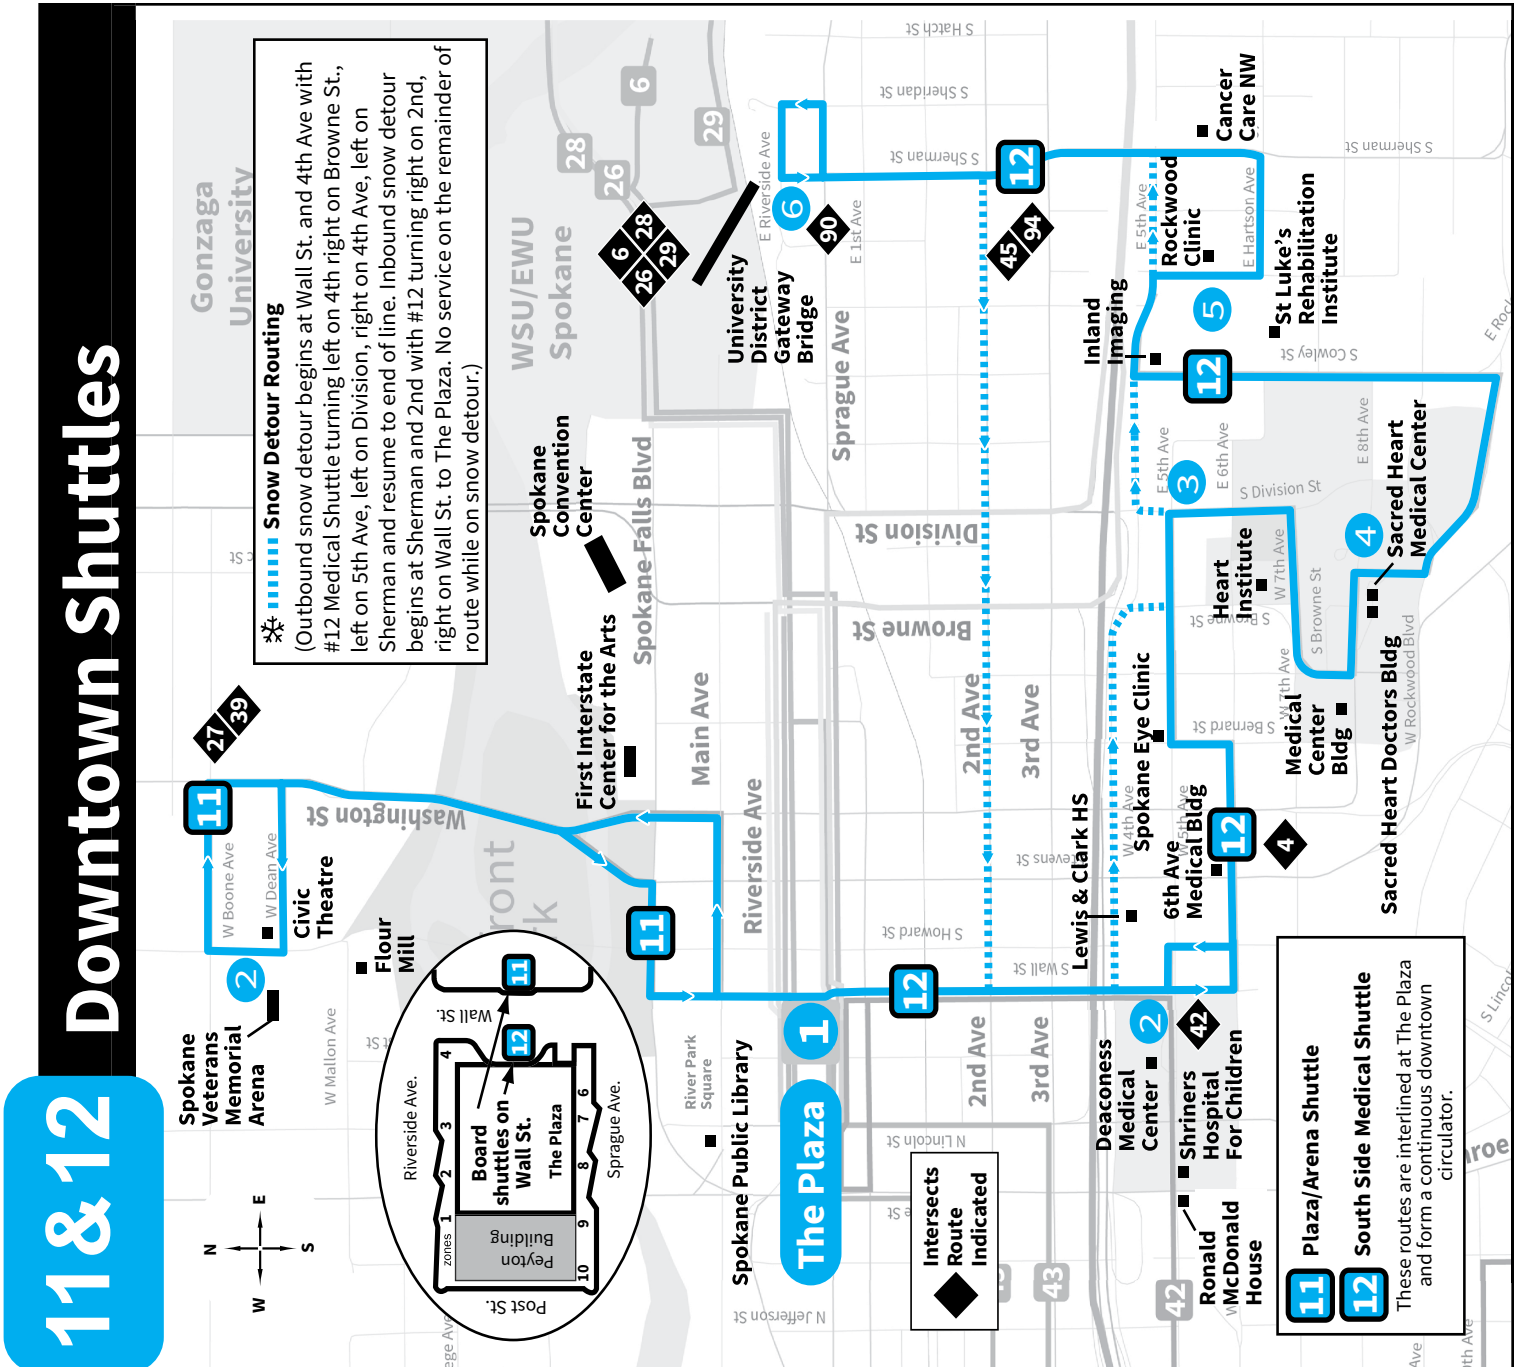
11 & 12

Downtown Shuttles

Snow Detour Routing
(Outbound snow detour begins at Wall St. and 4th Ave with #12 Medical Shuttle turning left on 4th right on Browne St., left on 5th Ave, left on Division, right on 4th Ave, left on Sherman and resume to end of line. Inbound snow detour begins at Sherman and 2nd with #12 turning right on 2nd, right on Wall St. to The Plaza. No service on the remainder of route while on snow detour.)

Gonzaga University

WSU/EWU Spokane

Spokane Convention Center

First Interstate Center for the Arts

Spokane Falls Blvd

Main Ave

Riverside Ave

Sprague Ave

University District Gateway Bridge

E Riverside Ave

E 1st Ave

S Hatch St

S Sherman St

S Sherman St

S Cooley St

E 5th Ave

E Hartson Ave

Rockwood Clinic

Cancer Care NW

St Luke's Rehabilitation Institute

Inland Imaging

E 5th Ave

E 6th Ave

E 8th Ave

S Division St

Sacred Heart Medical Center

Heart Institute

W 7th Ave

S Browne St

W Rockwood Blvd

S Browne St

Medical Center Bldg

W 7th Ave

S Bernard St

Sacred Heart Doctors Bldg

Spokane Eye Clinic

W 4th Ave

W 5th Ave

6th Ave Medical Bldg

Lewis & Clark HS

S Stevens St

S Howard St

S Wall St

Division St

Browne St

2nd Ave

3rd Ave

2nd Ave

3rd Ave

Deaconess Medical Center

Shriners Hospital For Children

Ronald McDonald House

N Lincoln St

Washington St

Civic Theatre

W Boone Ave

W Dean Ave

Flour Mill

Spokane Veterans Memorial Arena

W Mallon Ave

River Park Square

Spokane Public Library

The Plaza

N Jefferson St

Intersects Route Indicated

Riverside Ave.

Wall St.

Board shuttles on Wall St.

The Plaza

Sprague Ave.

Peyton Building

Post St.

zones

1 2 3 4 5 6 7 8 9 10

N E S W

Plaza/Arena Shuttle

South Side Medical Shuttle

These routes are interlined at The Plaza and form a continuous downtown circulator.

11 12 27 39 6 28 26 29 90 45 94 42 4 43 1 2 3 4 5 6